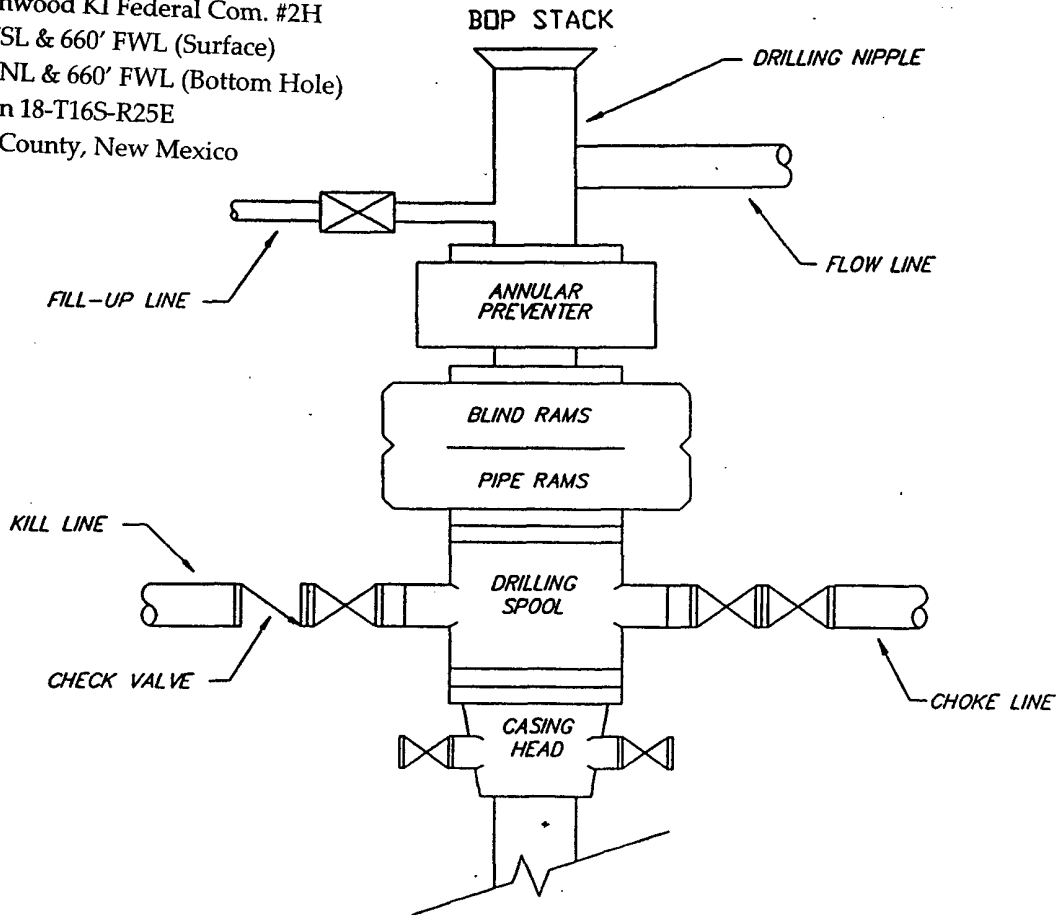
nwood KI Federal Com. #2H
SL & 660' FWL (Surface)
NL & 660' FWL (Bottom Hole)
n 18-T16S-R25E
County, New Mexico

BOP STACK

DRILLING NIPPLE

FLOW LINE

FILL-UP LINE

ANNULAR PREVENTER

BLIND RAMS

PIPE RAMS

KILL LINE

DRILLING SPOOL

CHECK VALVE

CHOKE LINE

CASING HEAD